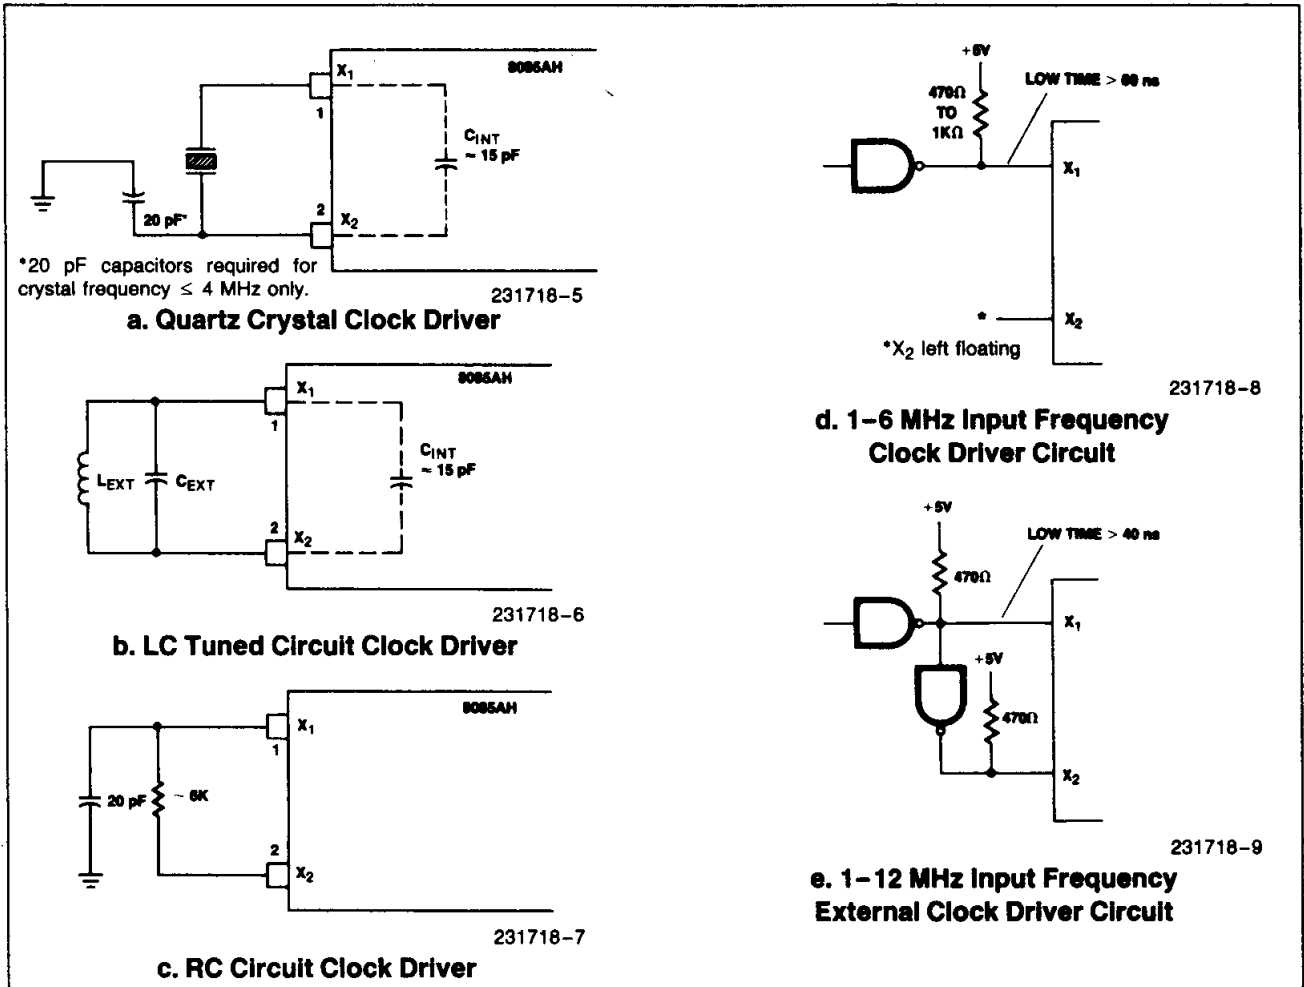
8085AH

$X_1$

1

$C_{INT}$
$\approx$ 15 pF

20 pF*

2 $X_2$

*20 pF capacitors required for crystal frequency $\leq$ 4 MHz only.

231718–5

a. Quartz Crystal Clock Driver

8085AH

$X_1$

1

$L_{EXT}$ $C_{EXT}$

$C_{INT}$
$\approx$ 15 pF

2 $X_2$

231718–6

b. LC Tuned Circuit Clock Driver

8085AH

$X_1$

1

20 pF $\approx$ 6K

2 $X_2$

231718–7

c. RC Circuit Clock Driver

+5V

470Ω
TO
1KΩ

LOW TIME > 60 ns

$X_1$

*

$X_2$

*$X_2$ left floating

231718–8

d. 1–6 MHz Input Frequency Clock Driver Circuit

+5V

LOW TIME > 40 ns

470Ω

$X_1$

+5V

470Ω

$X_2$

231718–9

e. 1–12 MHz Input Frequency External Clock Driver Circuit